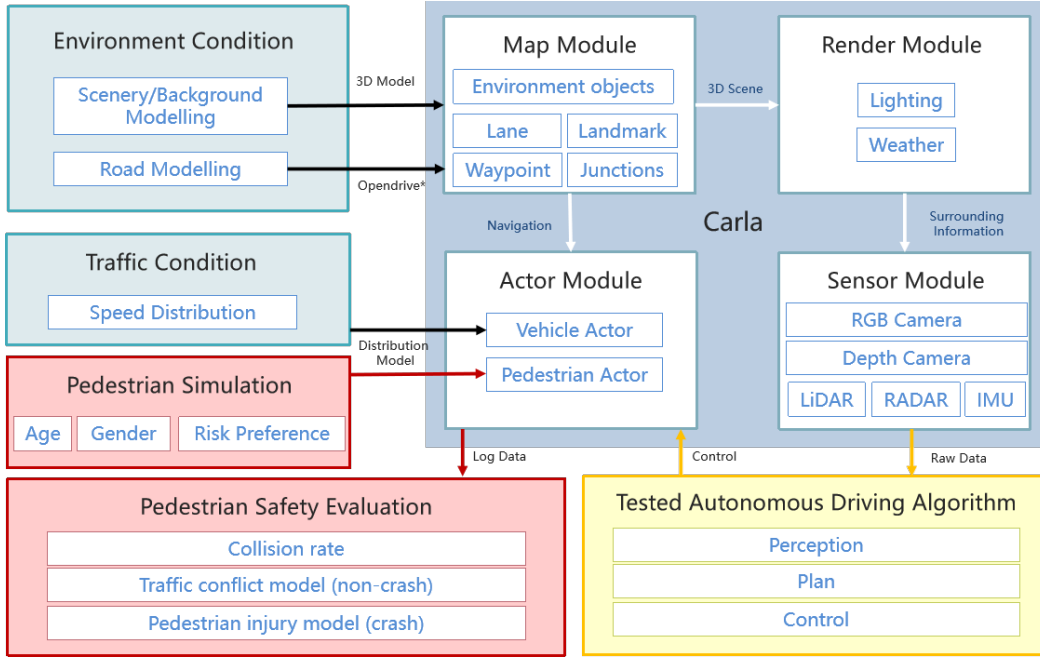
Environment Condition

Scenery/Background Modelling

Road Modelling

3D Model

Opendrive*

Map Module

Environment objects

Lane

Landmark

Waypoint

Junctions

3D Scene

Render Module

Lighting

Weather

Navigation

Carla

Surrounding Information

Traffic Condition

Speed Distribution

Distribution Model

Actor Module

Vehicle Actor

Pedestrian Actor

Sensor Module

RGB Camera

Depth Camera

LiDAR

RADAR

IMU

Pedestrian Simulation

Age

Gender

Risk Preference

Log Data

Control

Raw Data

Pedestrian Safety Evaluation

Collision rate

Traffic conflict model (non-crash)

Pedestrian injury model (crash)

Tested Autonomous Driving Algorithm

Perception

Plan

Control